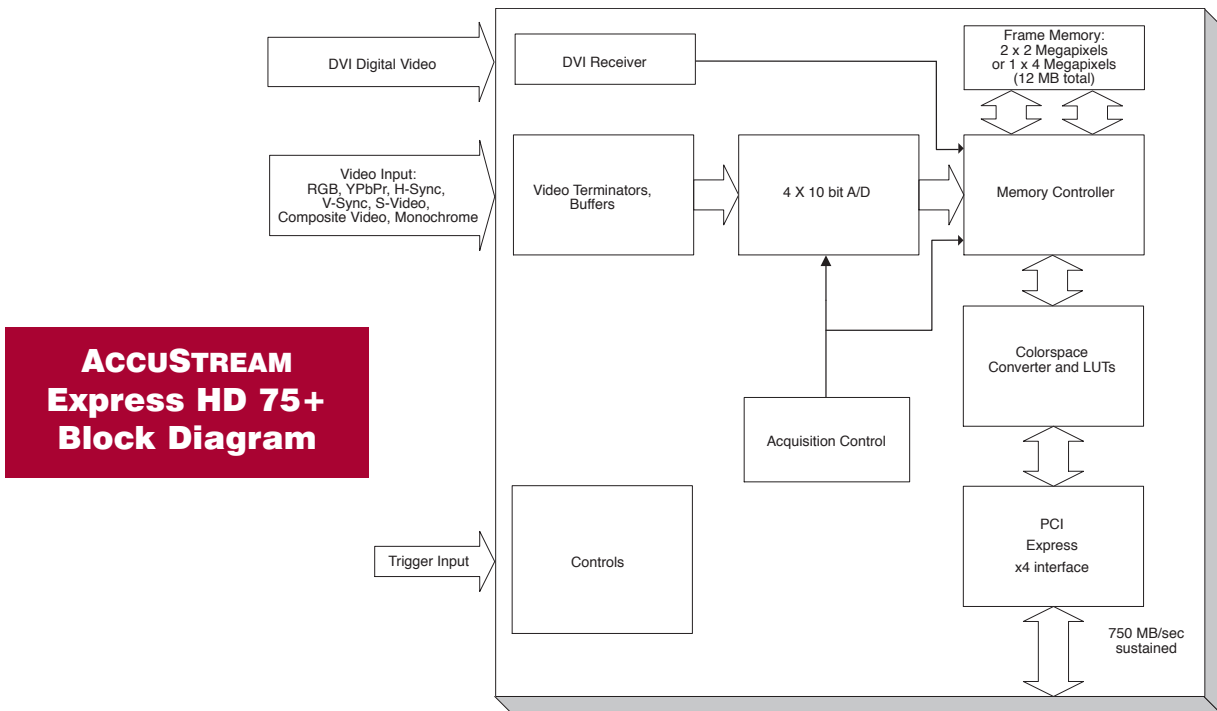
DVI Digital Video

DVI Receiver

Frame Memory:
2 x 2 Megapixels
or 1 x 4 Megapixels
(12 MB total)

Video Input:
RGB, YPbPr, H-Sync,
V-Sync, S-Video,
Composite Video, Monochrome

Video Terminators,
Buffers

4 X 10 bit A/D

Memory Controller

ACCUSTREAM
Express HD 75+
Block Diagram

Colorspace
Converter and LUTs

Acquisition Control

Trigger Input

Controls

PCI
Express
x4 interface

750 MB/sec
sustained